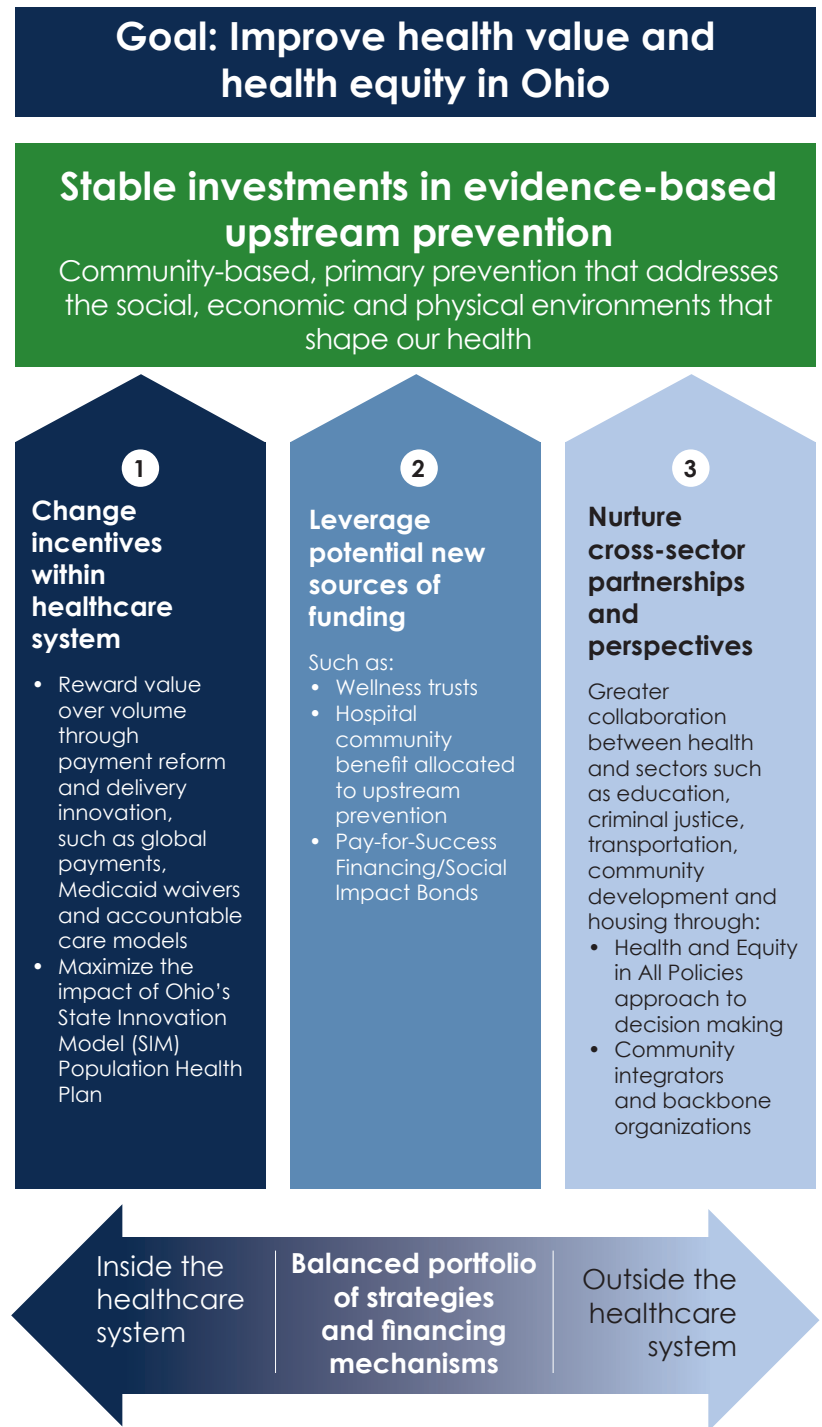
Goal: Improve health value and health equity in Ohio

Stable investments in evidence-based upstream prevention

Community-based, primary prevention that addresses the social, economic and physical environments that shape our health

1

Change incentives within healthcare system

• Reward value over volume through payment reform and delivery innovation, such as global payments, Medicaid waivers and accountable care models
• Maximize the impact of Ohio's State Innovation Model (SIM) Population Health Plan

2

Leverage potential new sources of funding

Such as:
• Wellness trusts
• Hospital community benefit allocated to upstream prevention
• Pay-for-Success Financing/Social Impact Bonds

3

Nurture cross-sector partnerships and perspectives

Greater collaboration between health and sectors such as education, criminal justice, transportation, community development and housing through:
• Health and Equity in All Policies approach to decision making
• Community integrators and backbone organizations

Inside the healthcare system

Balanced portfolio of strategies and financing mechanisms

Outside the healthcare system